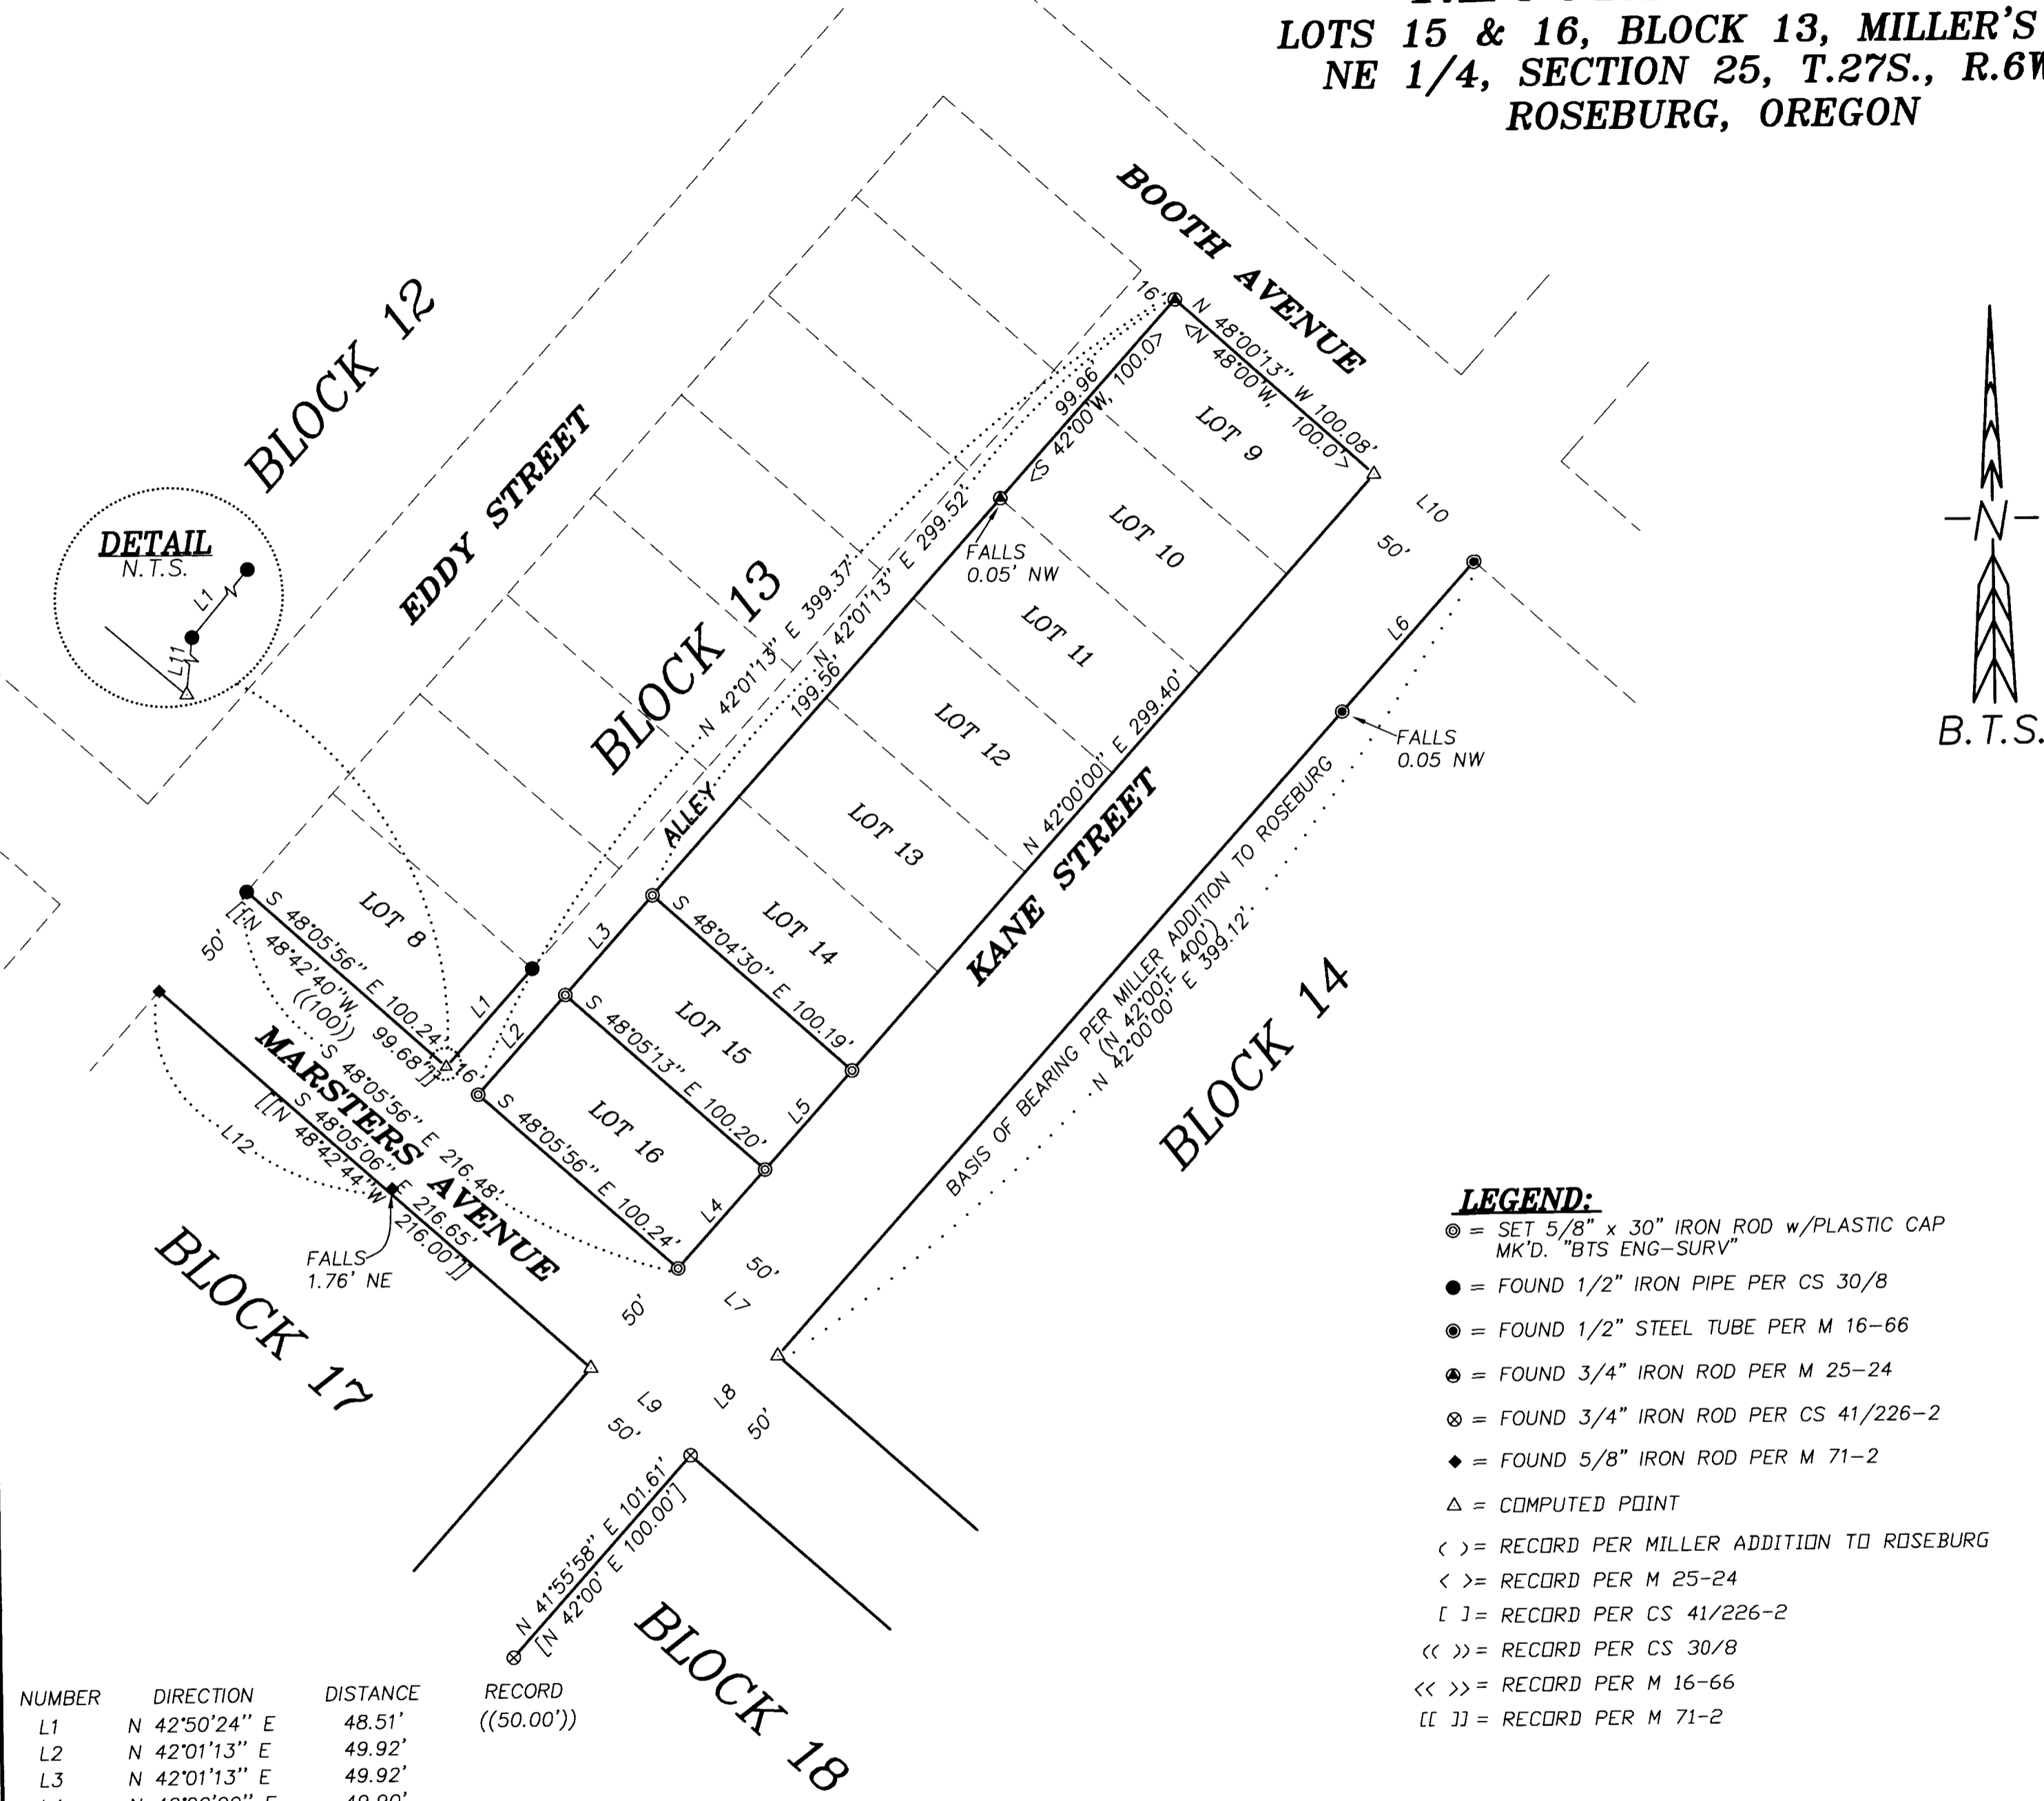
LOTS 15 & 16, BLOCK 13, MILLER'S
NE 1/4, SECTION 25, T.27S., R.6W
ROSEBURG, OREGON

BOOTH AVENUE

BLOCK 12

EDDY STREET

DETAIL
N.T.S.

L1
L11

BLOCK 13

16'
N 48°00'13" W 100.08'
<N 48°00'W, 100.0>
99.96
<S 42°00'W, 100.0>
N 42°01'13" E 399.37'
N 42°01'13" E 299.52'
199.56
FALLS
0.05' NW

LOT 9
LOT 10
LOT 11
LOT 12
LOT 13
LOT 14
LOT 15
LOT 16
LOT 8

L10
50'
L6
FALLS
0.05 NW

N 42°00'00" E 299.40'

ALLEY

KANE STREET

BASIS OF BEARING PER MILLER ADDITION TO ROSEBURG
(N 42°00'E 400')
N 42°00'00" E 399.12'

BLOCK 14

−N−
B.T.S.

S 48°05'56" E 100.24'
[[N 48°42'40"W, 99.68']]
((100))
50'
L1
L2
L3
16'
S 48°04'30" E 100.19'
S 48°05'13" E 100.20'
S 48°05'56" E 100.24'
L5
L4

MARSTERS AVENUE
S 48°05'56" E 216.48'
S 48°05'06" E 216.65'
[[N 48°42'44"W 216.00']]
L12
FALLS
1.76' NE

BLOCK 17

50'
L7
50'
L9
50'
L8
50'

N 41°55'58" E 101.61'
[N 42°00' E 100.00']

BLOCK 18

LEGEND:
◎ = SET 5/8" x 30" IRON ROD w/PLASTIC CAP MK'D. "BTS ENG-SURV"
● = FOUND 1/2" IRON PIPE PER CS 30/8
◉ = FOUND 1/2" STEEL TUBE PER M 16-66
◈ = FOUND 3/4" IRON ROD PER M 25-24
⊗ = FOUND 3/4" IRON ROD PER CS 41/226-2
◆ = FOUND 5/8" IRON ROD PER M 71-2
△ = COMPUTED POINT
( ) = RECORD PER MILLER ADDITION TO ROSEBURG
< > = RECORD PER M 25-24
[ ] = RECORD PER CS 41/226-2
(( )) = RECORD PER CS 30/8
<< >> = RECORD PER M 16-66
[[ ]] = RECORD PER M 71-2

| NUMBER | DIRECTION | DISTANCE | RECORD |
|---|---|---|---|
| L1 | N 42°50'24" E | 48.51' | ((50.00')) |
| L2 | N 42°01'13" E | 49.92' | |
| L3 | N 42°01'13" E | 49.92' | |
| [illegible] | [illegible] | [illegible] | |